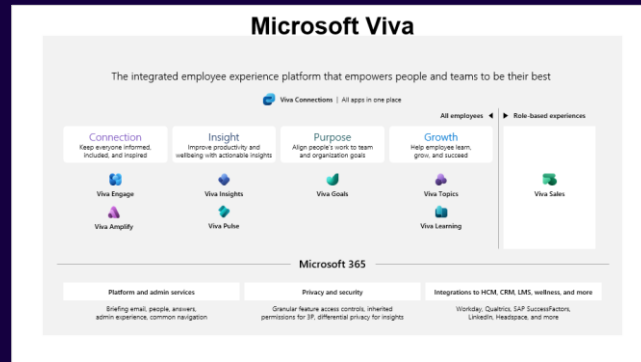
Microsoft Viva

The integrated employee experience platform that empowers people and teams to be their best

Viva Connections | All apps in one place

All employees ◀ ▶ Role-based experiences

Connection
Keep everyone informed, included, and inspired

Insight
Improve productivity and wellbeing with actionable insights

Purpose
Align people's work to team and organization goals

Growth
Help employee learn, grow, and succeed

Viva Engage

Viva Insights

Viva Goals

Viva Topics

Viva Sales

Viva Amplify

Viva Pulse

Viva Learning

Microsoft 365

Platform and admin services
Briefing email, people, answers, admin experience, common navigation

Privacy and security
Granular feature access controls, inherited permissions for 3P, differential privacy for insights

Integrations to HCM, CRM, LMS, wellness, and more
Workday, Qualtrics, SAP SuccessFactors, LinkedIn, Headspace, and more